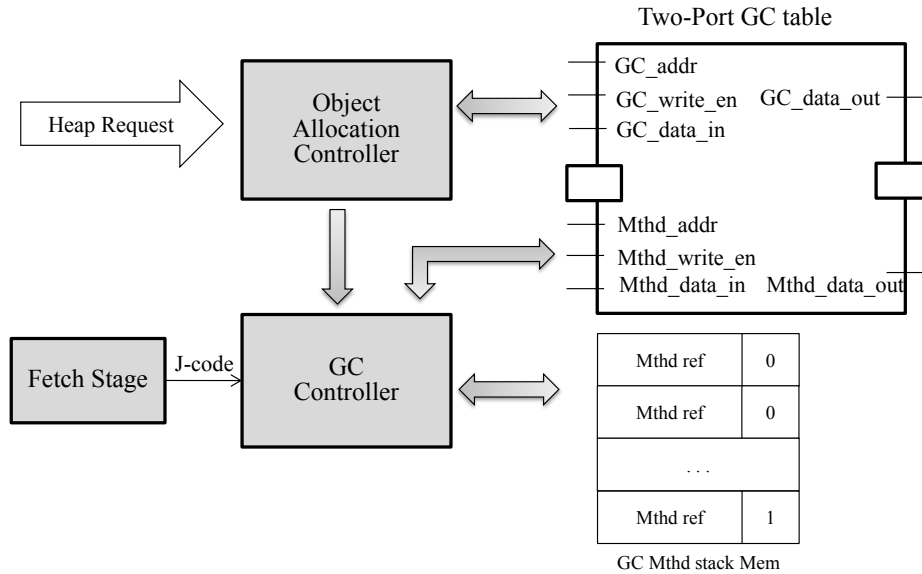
Two-Port GC table

Heap Request

Object Allocation Controller

GC_addr
GC_write_en
GC_data_in
GC_data_out

Mthd_addr
Mthd_write_en
Mthd_data_in
Mthd_data_out

Fetch Stage

J-code

GC Controller

| Mthd ref | 0 |
|---|---|
| Mthd ref | 0 |
| ... | |
| Mthd ref | 1 |

GC Mthd stack Mem